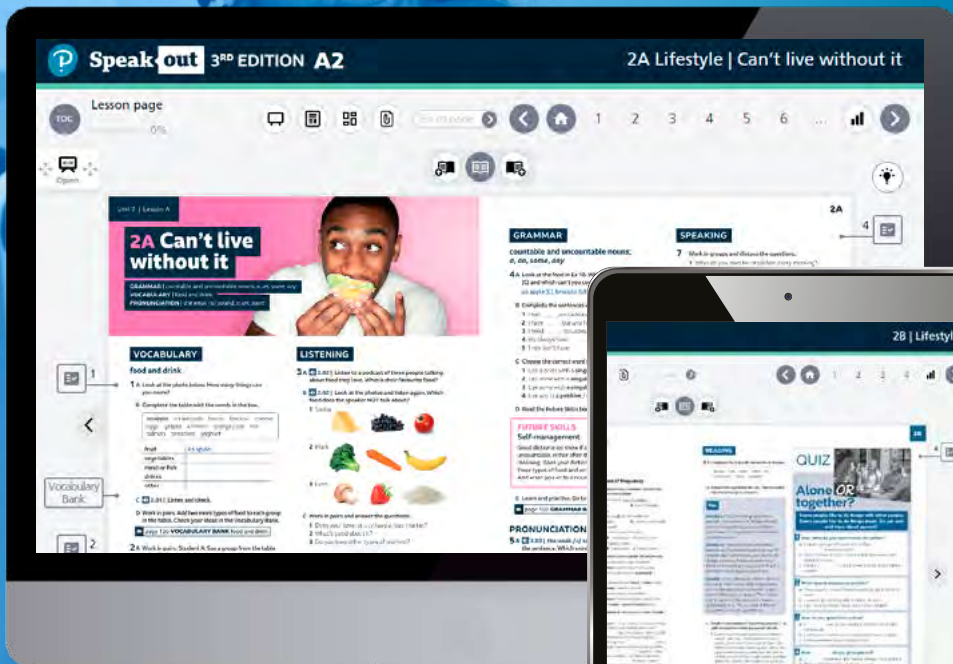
Speak out 3RD EDITION A2

2A Lifestyle | Can't live without it

TOC Lesson page 0%

1 2 3 4 5 6 ...

Open

Unit 2 | Lesson A

2A Can't live without it

GRAMMAR | countable and uncountable nouns; a, an, some, any
VOCABULARY | food and drink
PRONUNCIATION | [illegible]

VOCABULARY

food and drink

1 A Look at the photo below. How many things can you name?

B Complete the table with the words in the box.

fruit
vegetables
meat or fish
drinks
other

C 2.01 Listen and check.

D Work in pairs. Add two more types of food to each group in the table. Check your ideas in the Vocabulary Bank.

page 120 VOCABULARY BANK food and drink

2 A Work in pairs. Student A: Say a group from the table

LISTENING

3 A 2.02 Listen to a podcast of three people talking about food they love. What is their favourite food?

B 2.02 Look at the photos and listen again. Which food does the speaker NOT talk about?

1 Sasha
2 Mark
3 Lee

C Work in pairs and answer the questions.

GRAMMAR

countable and uncountable nouns: a, an, some, any

FUTURE SKILLS
Self-management

PRONUNCIATION

SPEAKING

7 Work in groups and discuss the questions.

2A

1
4
2

Vocabulary Bank

2B | Lifestyle

2B

QUIZ

Alone OR together?

4